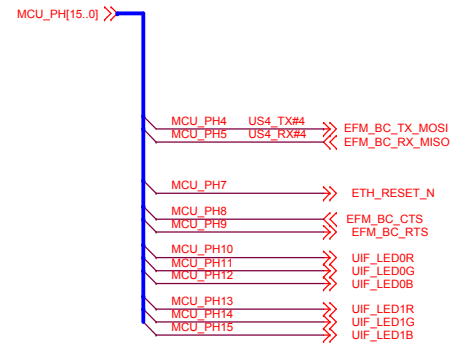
MCU_PH[15..0]

MCU_PH4 US4_TX#4 EFM_BC_TX_MOSI
MCU_PH5 US4_RX#4 EFM_BC_RX_MISO

MCU_PH7 ETH_RESET_N

MCU_PH8 EFM_BC_CTS
MCU_PH9 EFM_BC_RTS

MCU_PH10 UIF_LED0R
MCU_PH11 UIF_LED0G
MCU_PH12 UIF_LED0B

MCU_PH13 UIF_LED1R
MCU_PH14 UIF_LED1G
MCU_PH15 UIF_LED1B